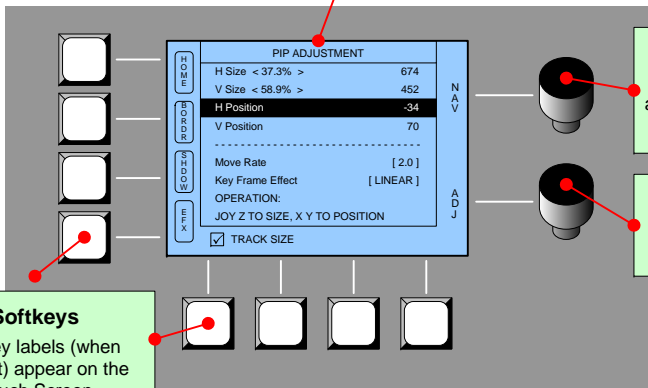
PIP ADJUSTMENT

H O M E

B O R D R

S H D O W

E F X

| H Size < 37.3% > | 674 |
|---|---|
| V Size < 58.9% > | 452 |
| H Position | -34 |
| V Position | 70 |

- - - - - - - - - - - - - - - - - - - - - -

| Move Rate | [ 2.0 ] |
|---|---|
| Key Frame Effect | [ LINEAR ] |

OPERATION:

JOY Z TO SIZE, X Y TO POSITION

☑ TRACK SIZE

N A V

A D J

a

Softkeys

y labels (when
) appear on the
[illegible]